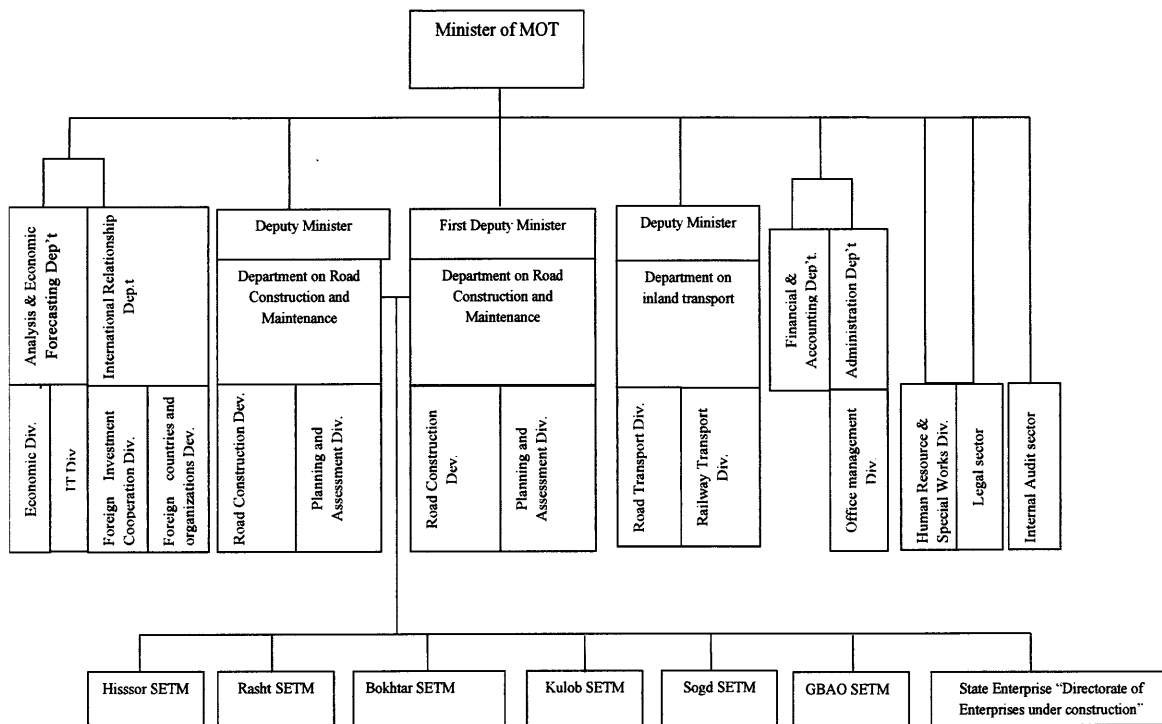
Minister of MOT

Analysis & Economic Forecasting Dep't

Economic Div.

IT Div

International Relationship Dep.t

Foreign Investment Cooperation Div.

Foreign countries and organizations Dev.

Deputy Minister

Department on Road Construction and Maintenance

Road Construction Dev.

Planning and Assessment Div.

First Deputy Minister

Department on Road Construction and Maintenance

Road Construction Dev.

Planning and Assessment Div.

Deputy Minister

Department on inland transport

Road Transport Div.

Railway Transport Div.

Financial & Accounting Dep't.

Administration Dep't

Office management Div.

Human Resource & Special Works Div.

Legal sector

Internal Audit sector

Hisssor SETM

Rasht SETM

Bokhtar SETM

Kulob SETM

Sogd SETM

GBAO SETM

State Enterprise "Directorate of Enterprises under construction"